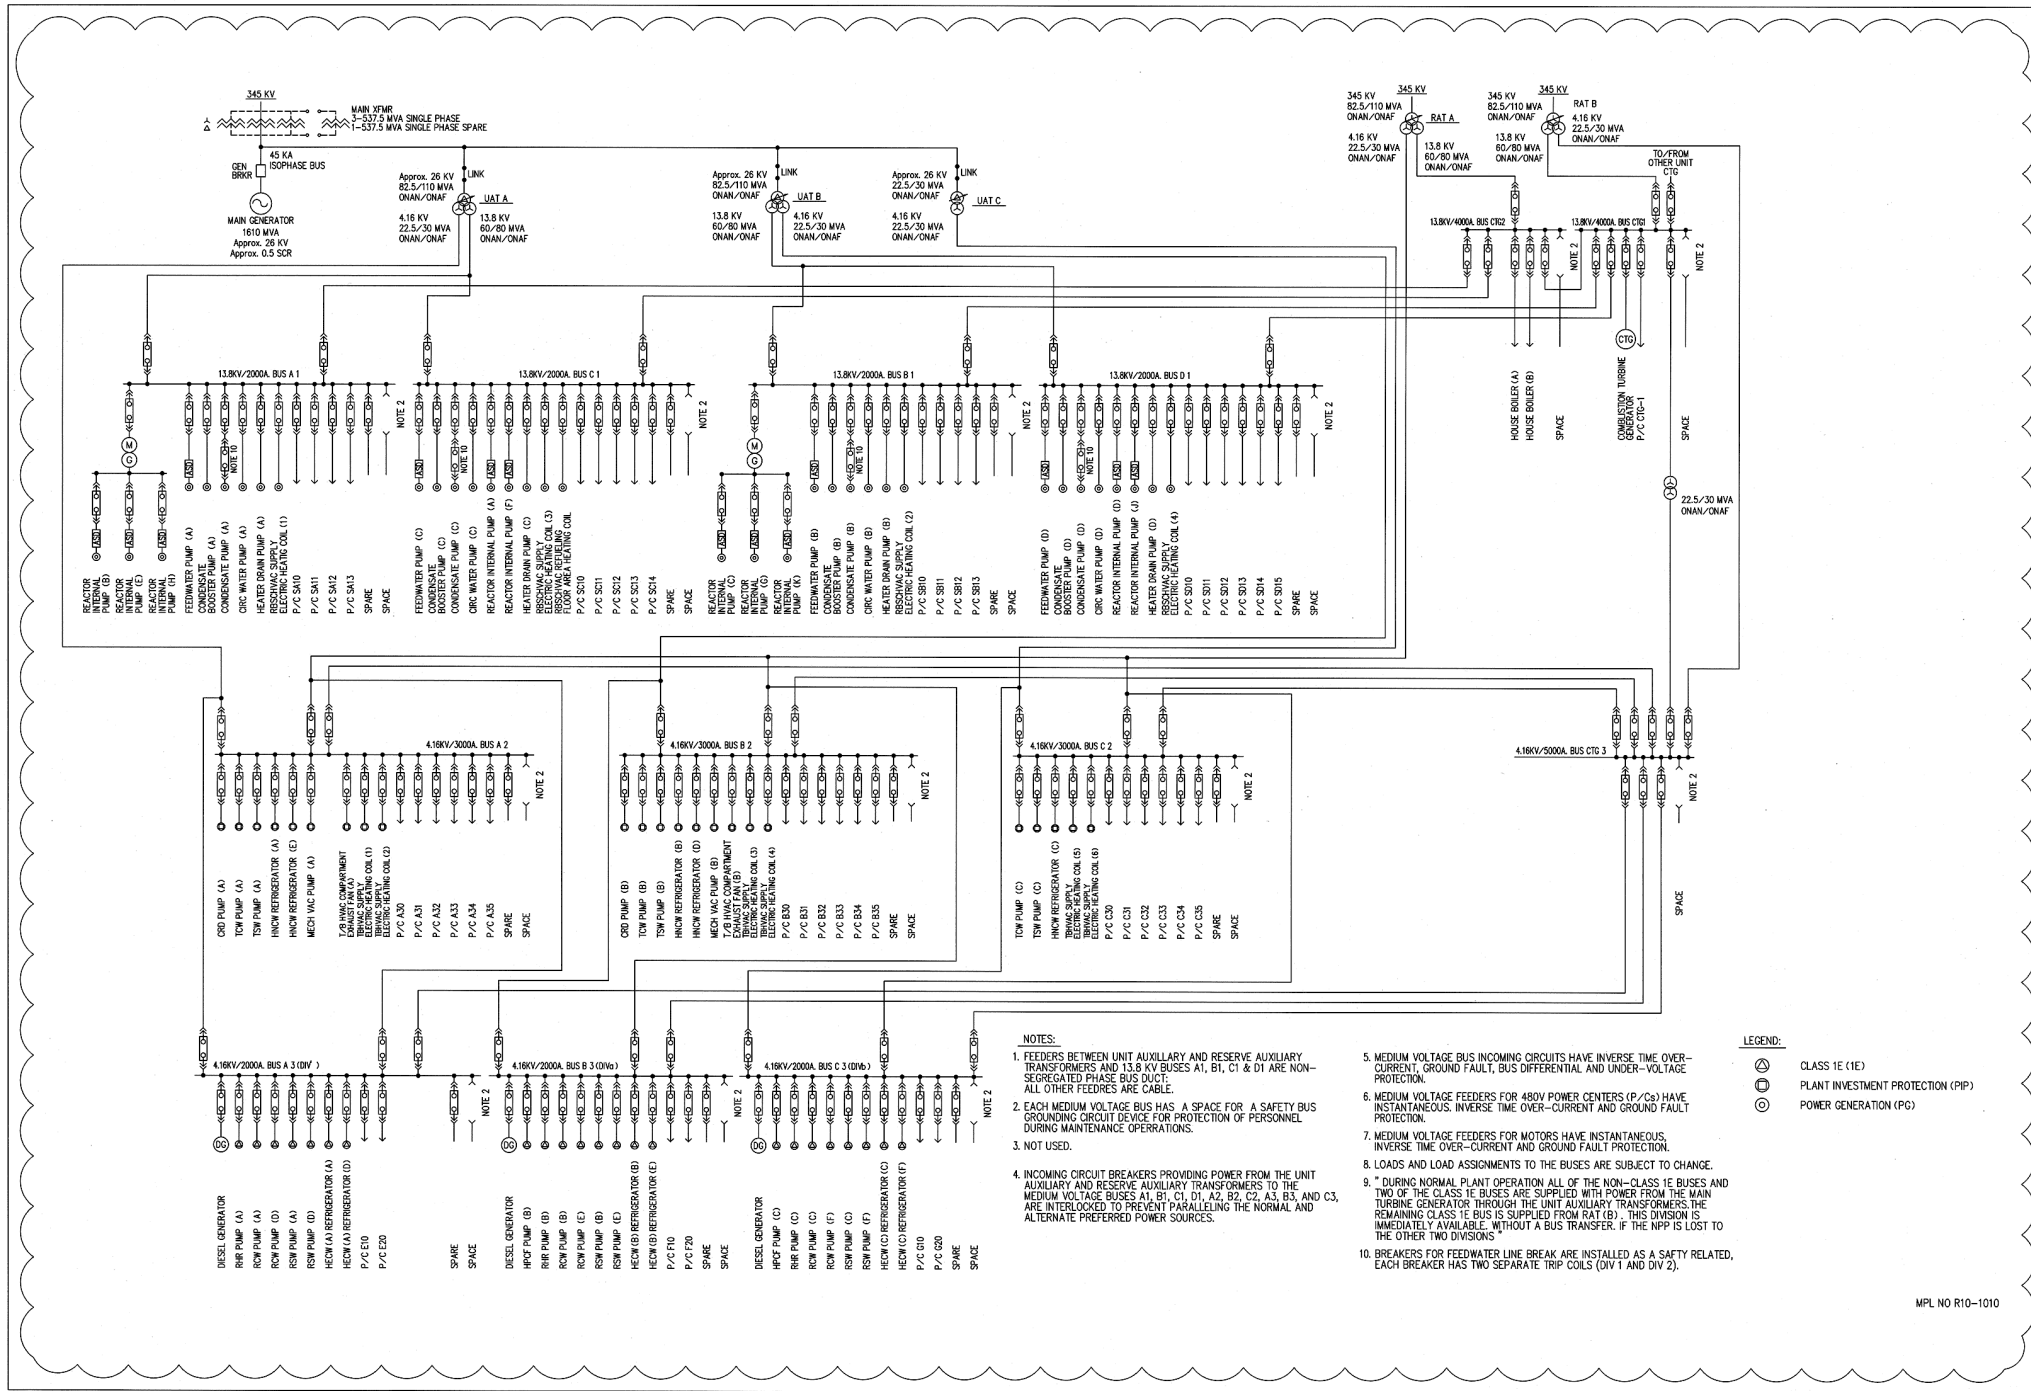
345 KV

MAIN XFMR
3–537.5 MVA SINGLE PHASE
1–537.5 MVA SINGLE PHASE SPARE

45 KA
ISOPHASE BUS

GEN BRKR

MAIN GENERATOR
1610 MVA
Approx. 26 KV
Approx. 0.5 SCR

Approx. 26 KV
82.5/110 MVA
ONAN/ONAF
LINK
UAT A
4.16 KV
22.5/30 MVA
ONAN/ONAF
13.8 KV
60/80 MVA
ONAN/ONAF

Approx. 26 KV
82.5/110 MVA
ONAN/ONAF
LINK
UAT B
13.8 KV
60/80 MVA
ONAN/ONAF
4.16 KV
22.5/30 MVA
ONAN/ONAF

Approx. 26 KV
22.5/30 MVA
ONAN/ONAF
LINK
UAT C
4.16 KV
22.5/30 MVA
ONAN/ONAF

345 KV
345 KV
82.5/110 MVA
ONAN/ONAF
RAT A
4.16 KV
22.5/30 MVA
ONAN/ONAF
13.8 KV
60/80 MVA
ONAN/ONAF

345 KV
345 KV
82.5/110 MVA
ONAN/ONAF
RAT B
4.16 KV
22.5/30 MVA
ONAN/ONAF
13.8 KV
60/80 MVA
ONAN/ONAF

TO/FROM
OTHER UNIT
CTG

13.8KV/4000A. BUS CTG2
13.8KV/4000A. BUS CTG1
NOTE 2
NOTE 2

HOUSE BOILER (A)
HOUSE BOILER (B)
SPACE
CTG
COMBUSTION TURBINE GENERATOR
P/C CTG-1
SPACE

22.5/30 MVA
ONAN/ONAF

13.8KV/2000A. BUS A 1
NOTE 2
NOTE 10
ASD
REACTOR INTERNAL PUMP (B)
REACTOR INTERNAL PUMP (F)
REACTOR INTERNAL PUMP (H)
FEEDWATER PUMP (A)
CONDENSATE BOOSTER PUMP (A)
CONDENSATE PUMP (A)
CIRC WATER PUMP (A)
HEATER DRAIN PUMP (A)
RBSCHVAC SUPPLY ELECTRIC HEATIG COIL (1)
P/C SA10
P/C SA11
P/C SA12
P/C SA13
SPARE
SPACE

13.8KV/2000A. BUS C 1
NOTE 2
NOTE 10
FEEDWATER PUMP (C)
CONDENSATE BOOSTER PUMP (C)
CONDENSATE PUMP (C)
CIRC WATER PUMP (C)
REACTOR INTERNAL PUMP (A)
REACTOR INTERNAL PUMP (F)
HEATER DRAIN PUMP (C)
RBSCHVAC SUPPLY ELECTRIC HEATING COIL (3)
RBSCHVAC REFUELING FLOOR AREA HEATING COIL
P/C SC10
P/C SC11
P/C SC12
P/C SC13
P/C SC14
SPARE
SPACE

13.8KV/2000A. BUS B 1
NOTE 2
NOTE 10
REACTOR INTERNAL PUMP (C)
REACTOR INTERNAL PUMP (G)
REACTOR INTERNAL PUMP (K)
FEEDWATER PUMP (B)
CONDENSATE BOOSTER PUMP (B)
CONDENSATE PUMP (B)
CIRC WATER PUMP (B)
HEATER DRAIN PUMP (B)
RBSCHVAC SUPPLY ELECTRIC HEATING COIL (2)
P/C SB10
P/C SB11
P/C SB12
P/C SB13
SPARE
SPACE

13.8KV/2000A. BUS D 1
NOTE 2
NOTE 10
FEEDWATER PUMP (D)
CONDENSATE BOOSTER PUMP (D)
CONDENSATE PUMP (D)
CIRC WATER PUMP (D)
REACTOR INTERNAL PUMP (D)
REACTOR INTERNAL PUMP (J)
HEATER DRAIN PUMP (D)
RBSCHVAC SUPPLY ELECTRIC HEATING COIL (4)
P/C SD10
P/C SD11
P/C SD12
P/C SD13
P/C SD14
P/C SD15
SPARE
SPACE

4.16KV/3000A. BUS A 2
NOTE 2
CRD PUMP (A)
TCW PUMP (A)
TSW PUMP (A)
HNCW REFRIGERATOR (A)
HNCW REFRIGERATOR (E)
MECH VAC PUMP (A)
T/B HVAC COMPARTMENT EXHAUST FAN (A)
TBHVAC SUPPLY ELECTRIC HEATING COIL (1)
TBHVAC SUPPLY ELECTRIC HEATING COIL (2)
P/C A30
P/C A31
P/C A33
P/C A34
P/C A35
SPARE
SPACE

4.16KV/3000A. BUS B 2
NOTE 2
CRD PUMP (B)
TCW PUMP (B)
TSW PUMP (B)
HNCW REFRIGERATOR (B)
HNCW REFRIGERATOR (D)
MECH VAC PUMP (B)
T/B HVAC COMPARTMENT EXHAUST FAN (B)
TBHVAC SUPPLY ELECTRIC HEATING COIL (3)
TBHVAC SUPPLY ELECTRIC HEATING COIL (4)
P/C B30
P/C B31
P/C B32
P/C B33
P/C B34
P/C B35
SPARE
SPACE

4.16KV/3000A. BUS C 2
NOTE 2
TCW PUMP (C)
TSW PUMP (C)
HNCW REFRIGERATOR (C)
TBHVAC SUPPLY ELECTRIC HEATING COIL (5)
TBHVAC SUPPLY ELECTRIC HEATING COIL (6)
P/C C30
P/C C31
P/C C32
P/C C33
P/C C34
P/C C35
SPARE
SPACE

4.16KV/5000A. BUS CTG 3
NOTE 2
SPACE

4.16KV/2000A. BUS A 3 (DIV )
NOTE 2
DG
DIESEL GENERATOR
RHR PUMP (A)
RCW PUMP (A)
RCW PUMP (D)
RSW PUMP (A)
RSW PUMP (D)
HECW (A) REFRIGERATOR (A)
HECW (A) REFRIGERATOR (D)
P/C E10
P/C E20
SPARE
SPACE

4.16KV/2000A. BUS B 3 (DIVa)
NOTE 2
DG
DIESEL GENERATOR
HPCF PUMP (B)
RHR PUMP (B)
RCW PUMP (B)
RCW PUMP (E)
RSW PUMP (B)
RSW PUMP (E)
HECW (B) REFRIGERATOR (B)
HECW (B) REFRIGERATOR (E)
P/C F10
P/C F20
SPARE
SPACE

4.16KV/2000A. BUS C 3 (DIVb)
NOTE 2
DG
DIESEL GENERATOR
HPCF PUMP (C)
RHR PUMP (C)
RCW PUMP (C)
RCW PUMP (F)
RSW PUMP (C)
RSW PUMP (F)
HECW (C) REFRIGERATOR (C)
HECW (C) REFRIGERATOR (F)
P/C G10
P/C G20
SPARE
SPACE

NOTES:

1. FEEDERS BETWEEN UNIT AUXILLARY AND RESERVE AUXILIARY TRANSFORMERS AND 13.8 KV BUSES A1, B1, C1 & D1 ARE NON-SEGREGATED PHASE BUS DUCT: ALL OTHER FEEDRES ARE CABLE.

2. EACH MEDIUM VOLTAGE BUS HAS A SPACE FOR A SAFETY BUS GROUNDING CIRCUIT DEVICE FOR PROTECTION OF PERSONNEL DURING MAINTENANCE OPERRATIONS.

3. NOT USED.

4. INCOMING CIRCUIT BREAKERS PROVIDING POWER FROM THE UNIT AUXILIARY AND RESERVE AUXILIARY TRANSFORMERS TO THE MEDIUM VOLTAGE BUSES A1, B1, C1, D1, A2, B2, C2, A3, B3, AND C3, ARE INTERLOCKED TO PREVENT PARALLELING THE NORMAL AND ALTERNATE PREFERRED POWER SOURCES.

5. MEDIUM VOLTAGE BUS INCOMING CIRCUITS HAVE INVERSE TIME OVER-CURRENT, GROUND FAULT, BUS DIFFERENTIAL AND UNDER-VOLTAGE PROTECTION.

6. MEDIUM VOLTAGE FEEDERS FOR 480V POWER CENTERS (P/Cs) HAVE INSTANTANEOUS. INVERSE TIME OVER-CURRENT AND GROUND FAULT PROTECTION.

7. MEDIUM VOLTAGE FEEDERS FOR MOTORS HAVE INSTANTANEOUS, INVERSE TIME OVER-CURRENT AND GROUND FAULT PROTECTION.

8. LOADS AND LOAD ASSIGNMENTS TO THE BUSES ARE SUBJECT TO CHANGE.

9. " DURING NORMAL PLANT OPERATION ALL OF THE NON-CLASS 1E BUSES AND TWO OF THE CLASS 1E BUSES ARE SUPPLIED WITH POWER FROM THE MAIN TURBINE GENERATOR THROUGH THE UNIT AUXILIARY TRANSFORMERS.THE REMAINING CLASS 1E BUS IS SUPPLIED FROM RAT (B) . THIS DIVISION IS IMMEDIATELY AVAILABLE. WITHOUT A BUS TRANSFER. IF THE NPP IS LOST TO THE OTHER TWO DIVISIONS "

10. BREAKERS FOR FEEDWATER LINE BREAK ARE INSTALLED AS A SAFTY RELATED, EACH BREAKER HAS TWO SEPARATE TRIP COILS (DIV 1 AND DIV 2).

LEGEND:
CLASS 1E (1E)
PLANT INVESTMENT PROTECTION (PIP)
POWER GENERATION (PG)

MPL NO R10-1010